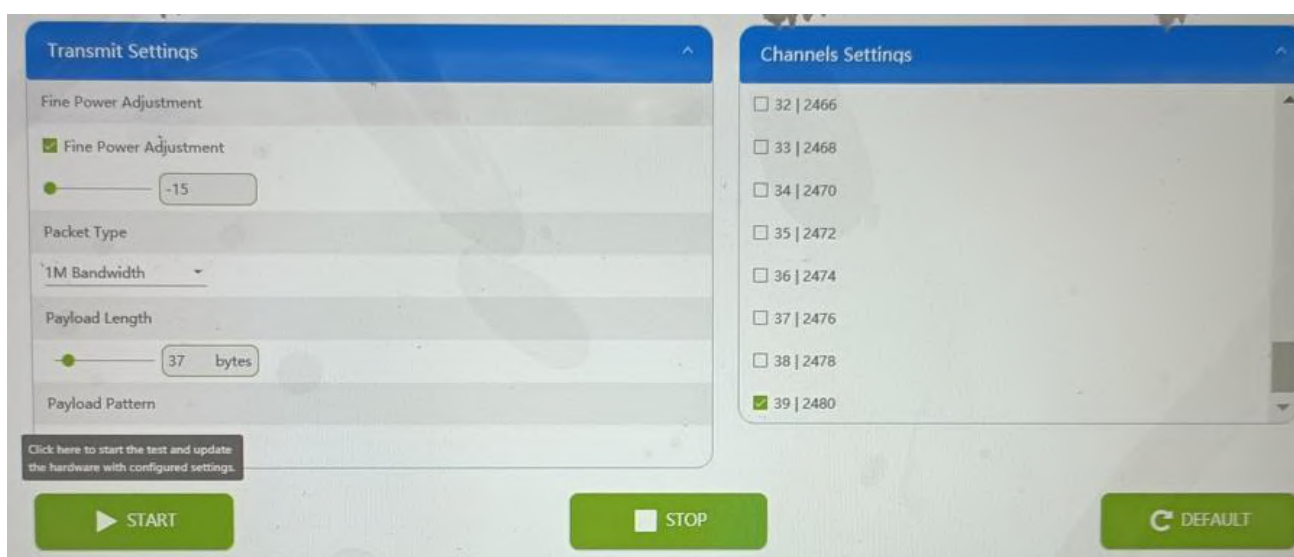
Transmit Settings

Fine Power Adjustment

Fine Power Adjustment

-15

Packet Type

1M Bandwidth

Payload Length

37 bytes

Payload Pattern

Click here to start the test and update the hardware with configured settings.

Channels Settings

32 | 2466

33 | 2468

34 | 2470

35 | 2472

36 | 2474

37 | 2476

38 | 2478

39 | 2480

START

STOP

DEFAULT